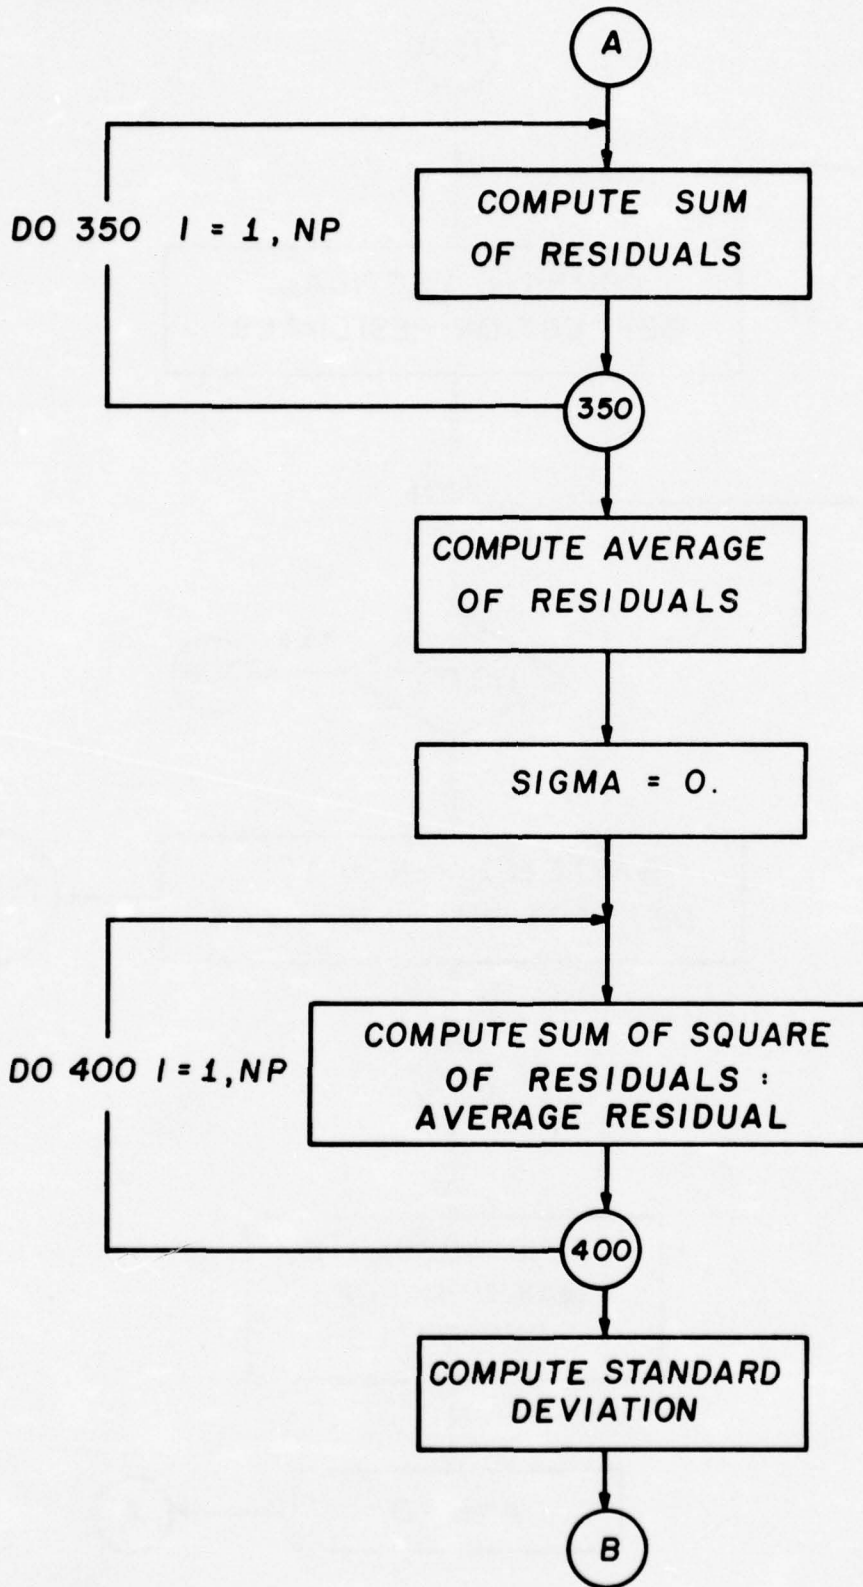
A

DO 350 I = 1, NP

COMPUTE SUM OF RESIDUALS

350

COMPUTE AVERAGE OF RESIDUALS

SIGMA = O.

DO 400 I = 1, NP

COMPUTE SUM OF SQUARE OF RESIDUALS : AVERAGE RESIDUAL

400

COMPUTE STANDARD DEVIATION

B